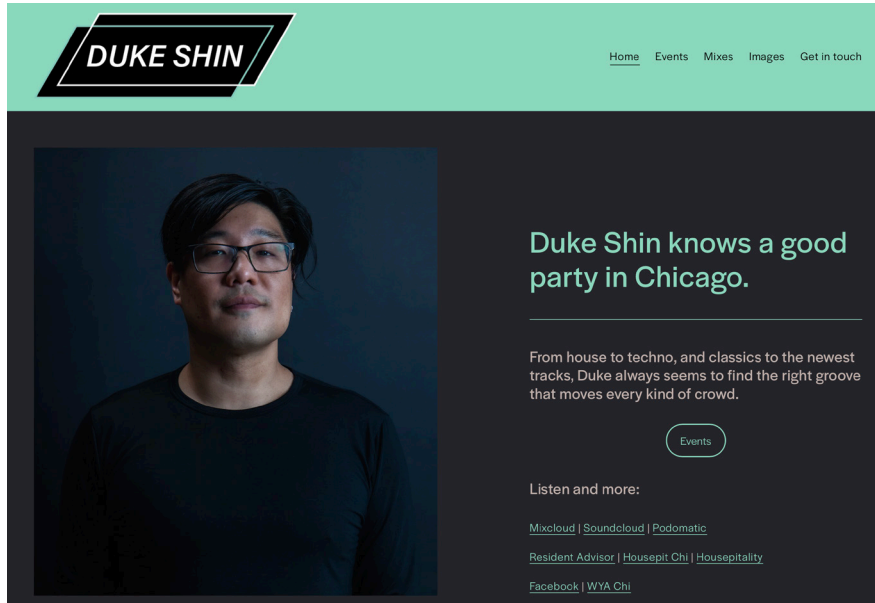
DUKE SHIN

Home Events Mixes Images Get in touch

Duke Shin knows a good party in Chicago.

From house to techno, and classics to the newest tracks, Duke always seems to find the right groove that moves every kind of crowd.

Events

Listen and more:

Mixcloud | Soundcloud | Podomatic

Resident Advisor | Housepit Chi | Housepitality

Facebook | WYA Chi